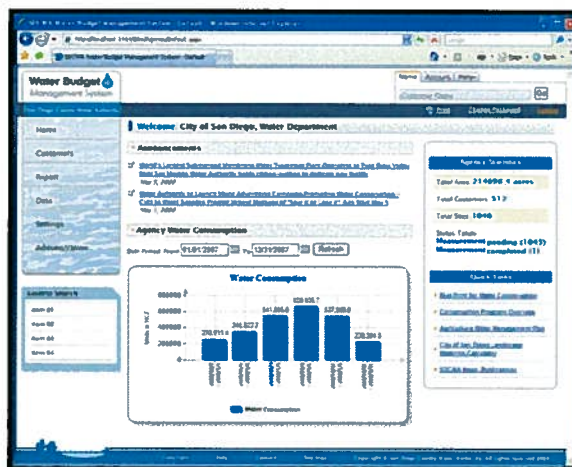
Water Budget Management System

Home
Customers
Report
Data
Settings
Advisories

Welcome City of San Diego, Water Department

Announcements

Agency Water Consumption

Refresh

Water Consumption

270,911.6
346,827.7
541,866.6
628,925.7
527,866.6
338,394.3

Water Consumption

Total Area 214098.4 acres
Total Customers 517
Total Sites 1046

Go
Print